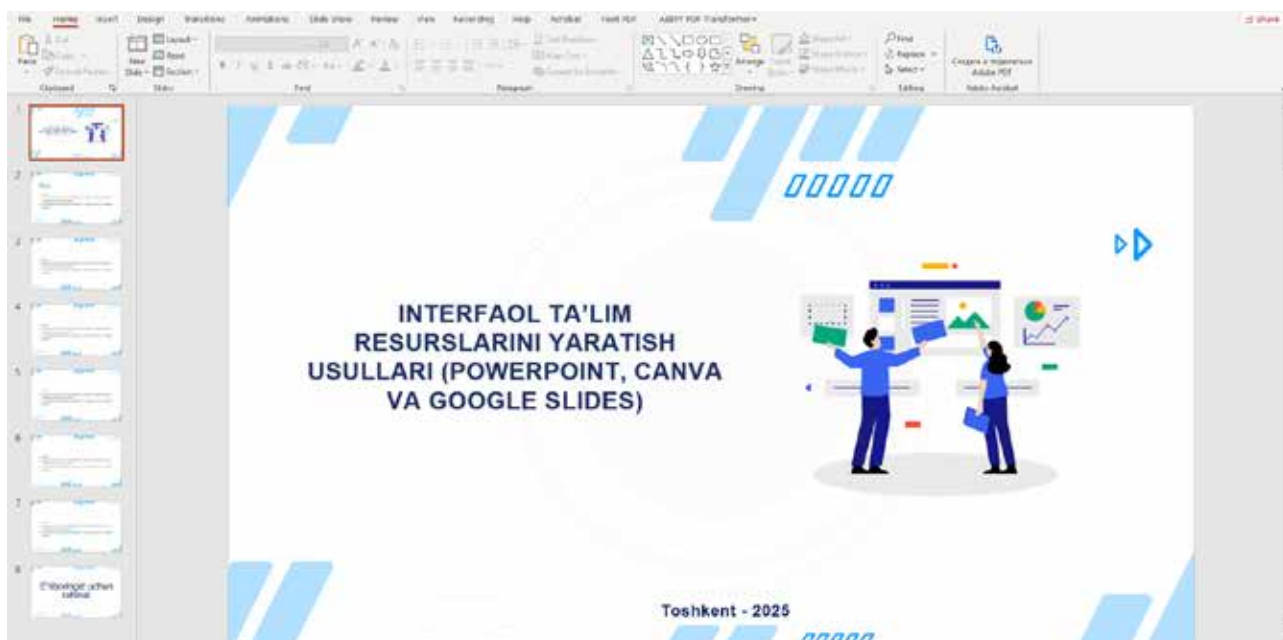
File Home Insert Design Transitions Animations Slide Show Review View Recording Help Acrobat Foxit PDF ABBYY PDF Transformer+

Share

Paste Cut Copy Format Painter Clipboard

New Slide Layout Reset Section Slides

Font

Paragraph

Drawing

Arrange Quick Styles Shape Fill Shape Outline Shape Effects

Find Replace Select Editing

Создать и поделиться Adobe PDF Adobe Acrobat

1
2
3
4
5
6
7
8 E'tiboringiz uchun rahmat

INTERFAOL TA'LIM RESURSLARINI YARATISH USULLARI (POWERPOINT, CANVA VA GOOGLE SLIDES)

Toshkent - 2025